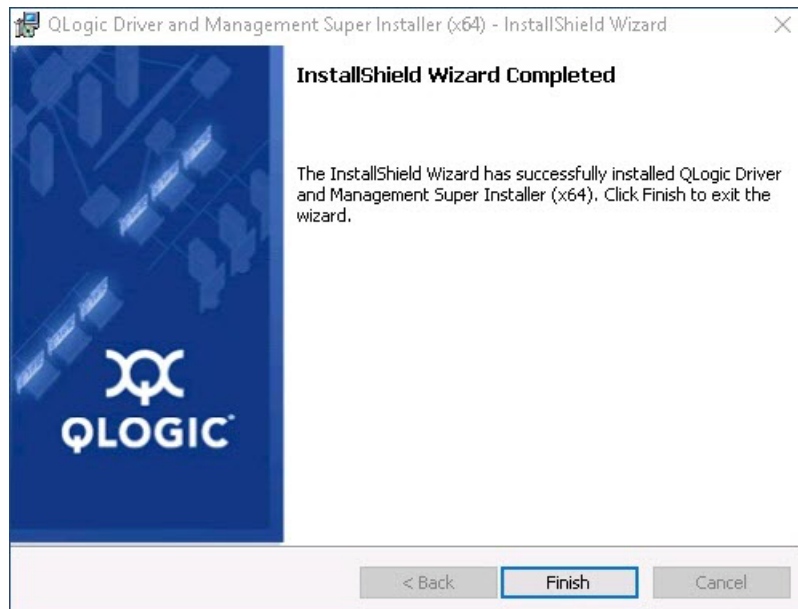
QLogic Driver and Management Super Installer (x64) - InstallShield Wizard

InstallShield Wizard Completed

The InstallShield Wizard has successfully installed QLogic Driver and Management Super Installer (x64). Click Finish to exit the wizard.

QLOGIC

< Back

Finish

Cancel